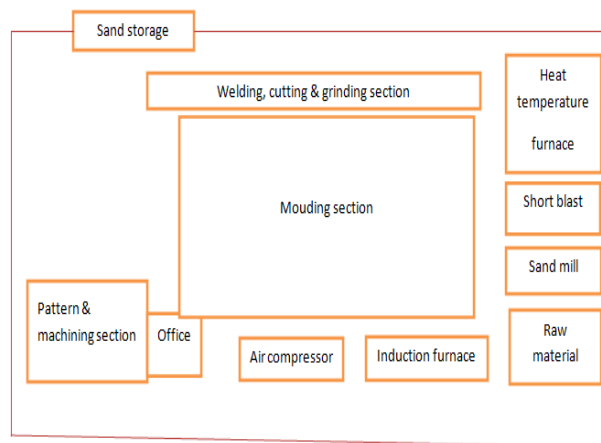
Sand storage

Welding, cutting & grinding section

Heat temperature furnace

Mouding section

Short blast

Sand mill

Pattern & machining section

Office

Air compressor

Induction furnace

Raw material